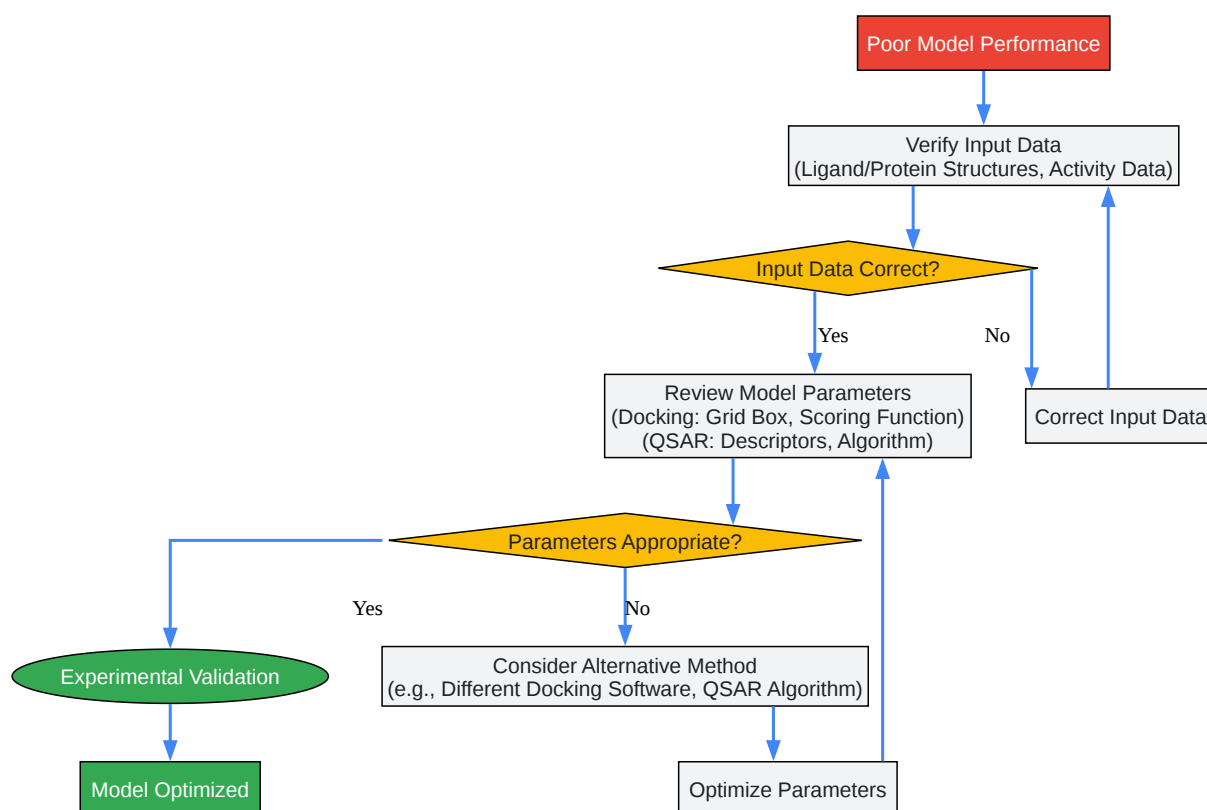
Poor Model Performance

Verify Input Data
(Ligand/Protein Structures, Activity Data)

Input Data Correct?

Yes

No

Review Model Parameters
(Docking: Grid Box, Scoring Function)
(QSAR: Descriptors, Algorithm)

Correct Input Data

Parameters Appropriate?

Yes

No

Experimental Validation

Consider Alternative Method
(e.g., Different Docking Software, QSAR Algorithm)

Model Optimized

Optimize Parameters